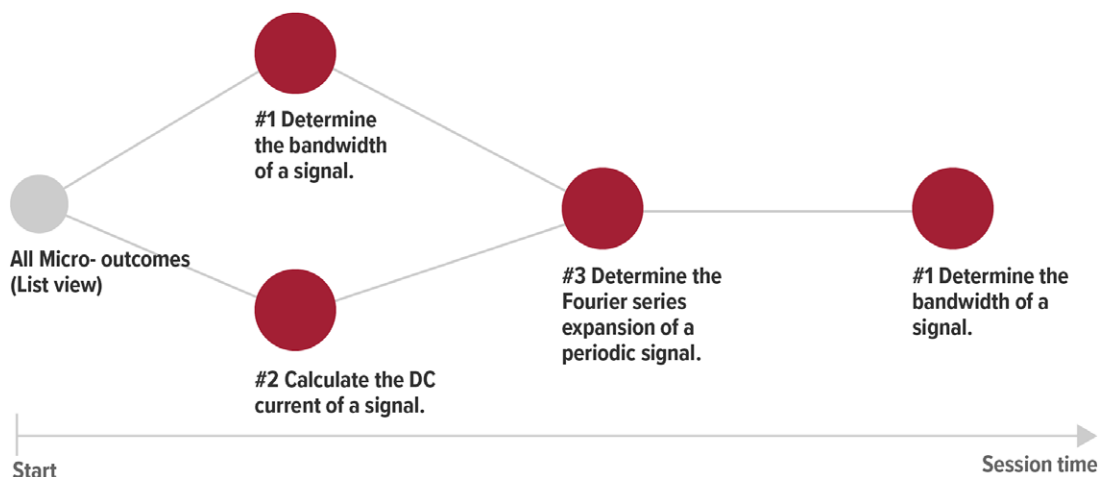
#1 Determine the bandwidth of a signal.

All Micro- outcomes (List view)

#2 Calculate the DC current of a signal.

#3 Determine the Fourier series expansion of a periodic signal.

#1 Determine the bandwidth of a signal.

Start

Session time